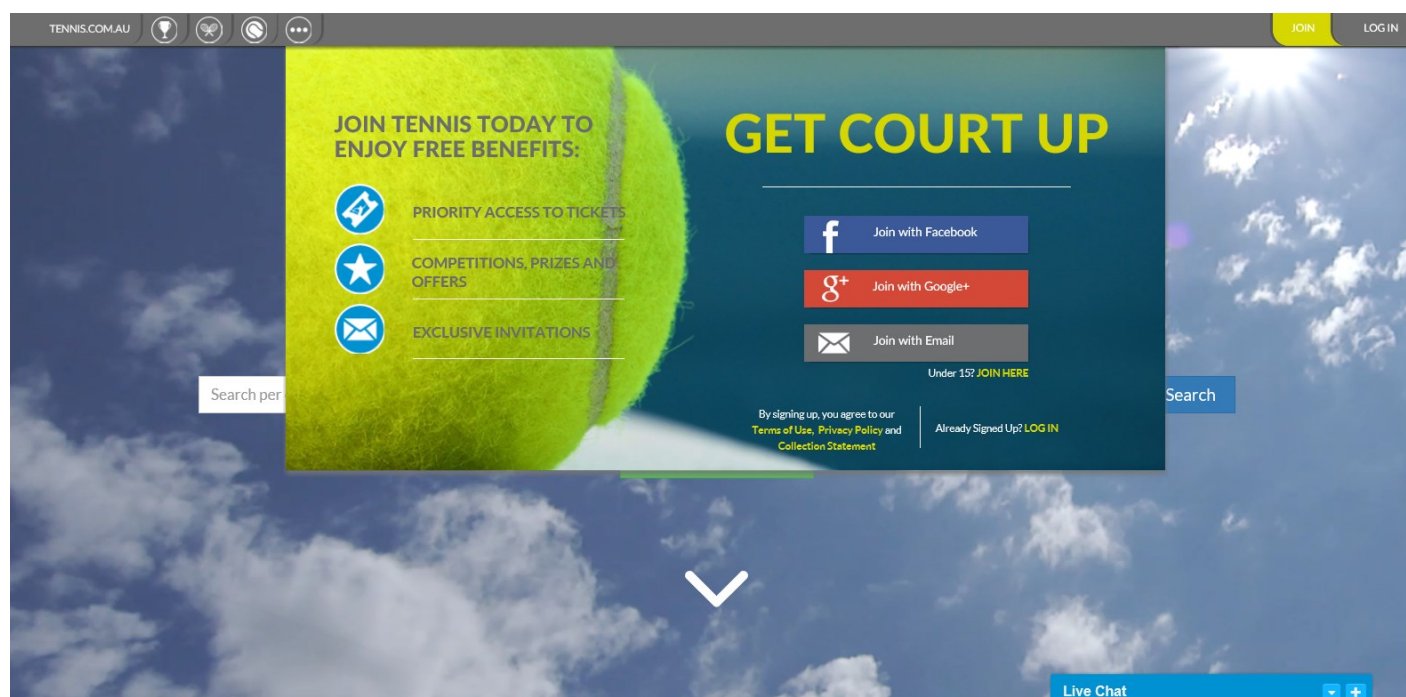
TENNIS.COM.AU

JOIN

LOG IN

JOIN TENNIS TODAY TO ENJOY FREE BENEFITS:

PRIORITY ACCESS TO TICKETS

COMPETITIONS, PRIZES AND OFFERS

EXCLUSIVE INVITATIONS

GET COURT UP

Join with Facebook

Join with Google+

Join with Email

Under 15? JOIN HERE

By signing up, you agree to our Terms of Use, Privacy Policy and Collection Statement

Already Signed Up? LOG IN

Search per

Search

Live Chat